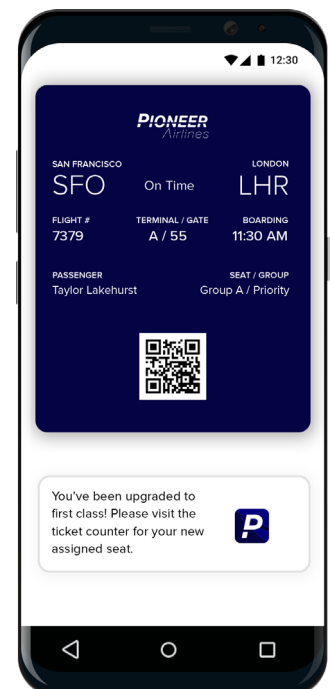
12:30

PIONEER
Airlines

SAN FRANCISCO
SFO
On Time
LONDON
LHR

FLIGHT #
7379
TERMINAL / GATE
A / 55
BOARDING
11:30 AM

PASSENGER
Taylor Lakehurst
SEAT / GROUP
Group A / Priority

You've been upgraded to first class! Please visit the ticket counter for your new assigned seat.

P